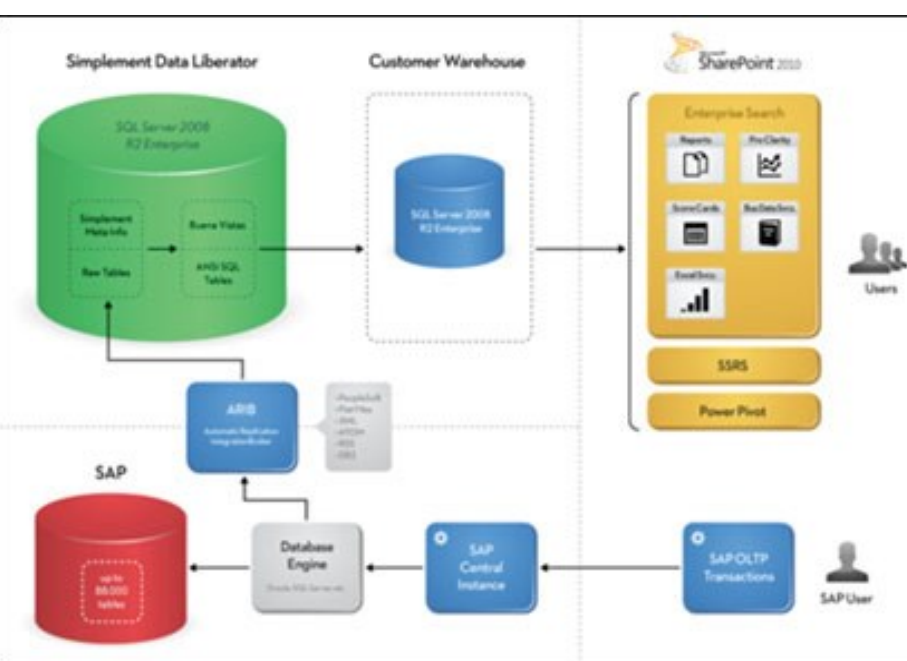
Simplement Data Liberator

Customer Warehouse

Microsoft SharePoint 2010

SQL Server 2008 R2 Enterprise

Simplement Meta Info

Raw Tables

Business Views

ANSI SQL Tables

SQL Server 2008 R2 Enterprise

Enterprise Search

Reports

ProClarity

ScoreCards

BusData Svcs

Excel Svcs

SSRS

Power Pivot

Users

ARIB

Automatic Replication Integration Builder

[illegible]

SAP

up to 88,000 tables

Database Engine

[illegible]

SAP Central Instance

SAP OLTP Transactions

SAP User